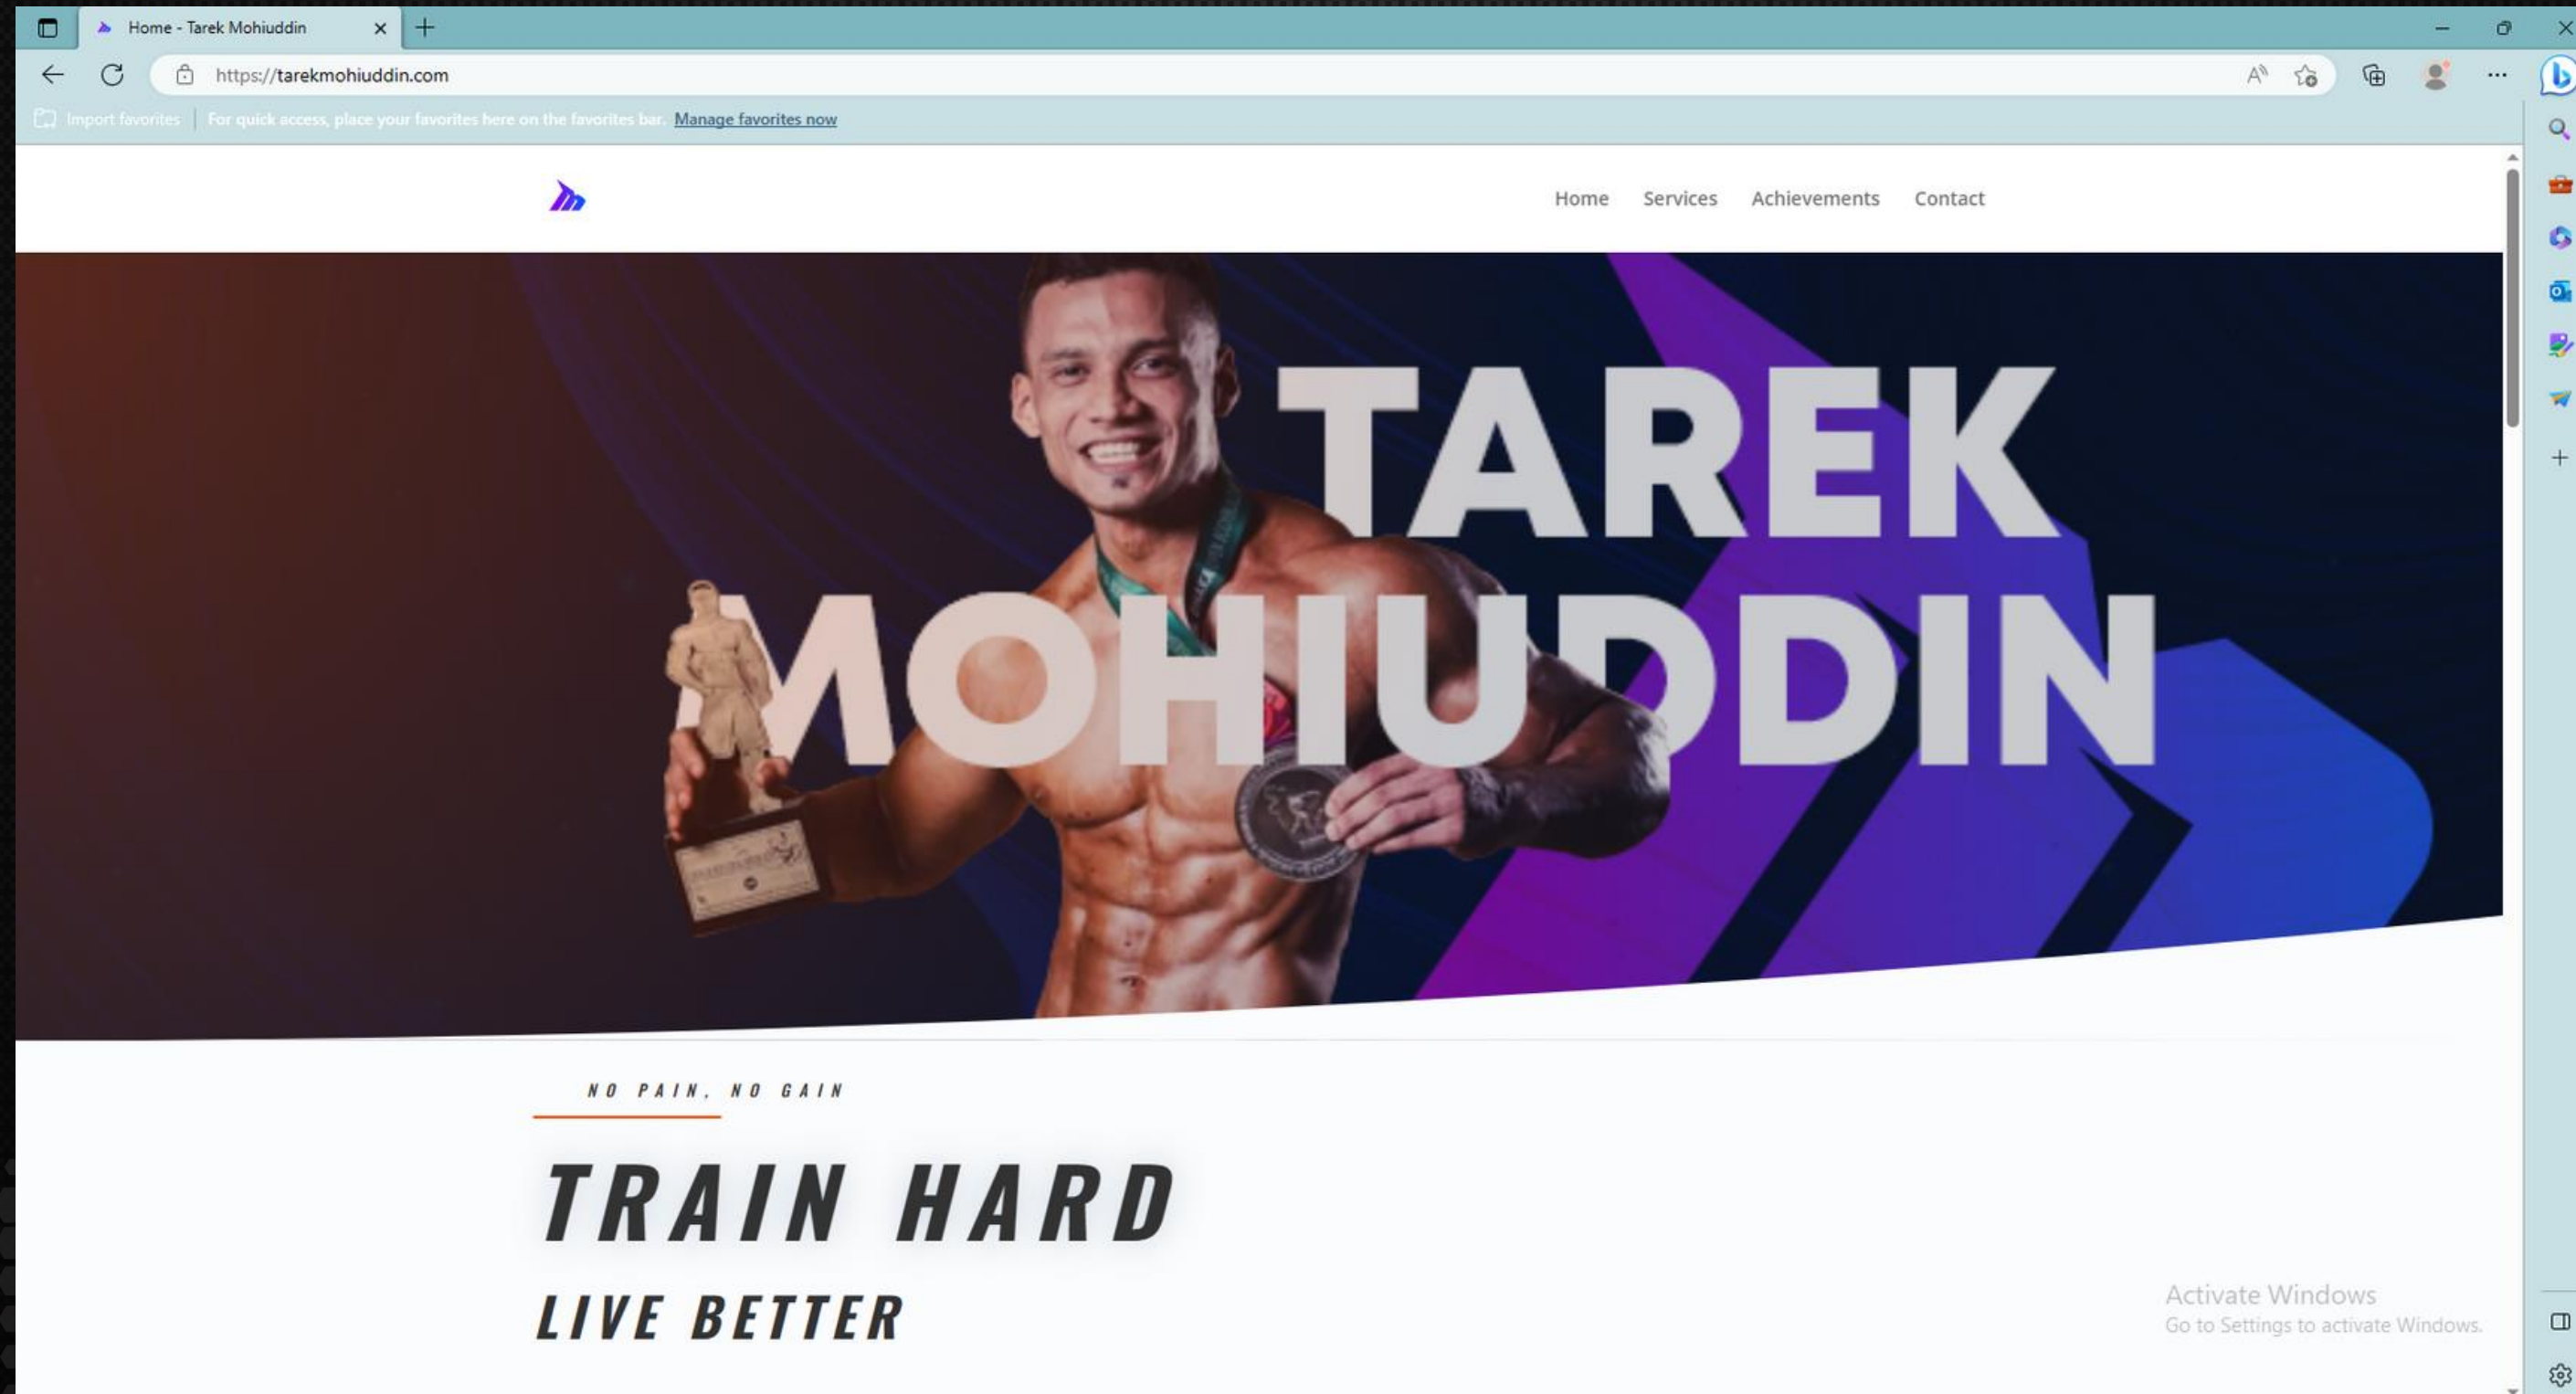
Home - Tarek Mohiuddin

https://tarekmohiuddin.com

Import favorites | For quick access, place your favorites here on the favorites bar. Manage favorites now

Home Services Achievements Contact

TAREK MOHIUDDIN

NO PAIN, NO GAIN

TRAIN HARD

LIVE BETTER

Activate Windows
Go to Settings to activate Windows.